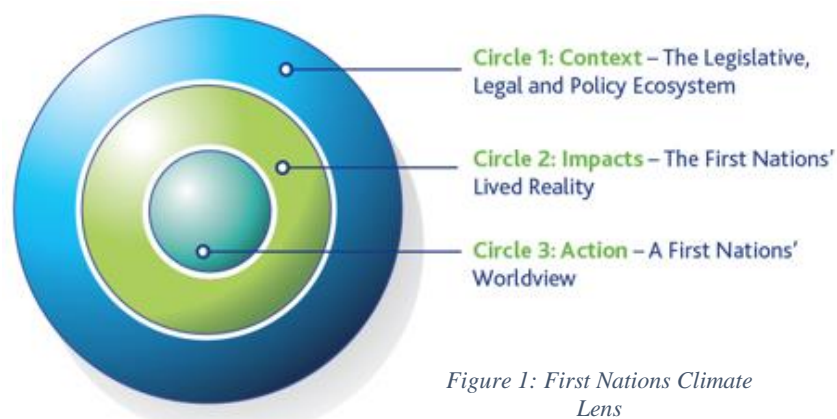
Circle 1: Context – The Legislative, Legal and Policy Ecosystem

Circle 2: Impacts – The First Nations' Lived Reality

Circle 3: Action – A First Nations' Worldview

Figure 1: First Nations Climate Lens